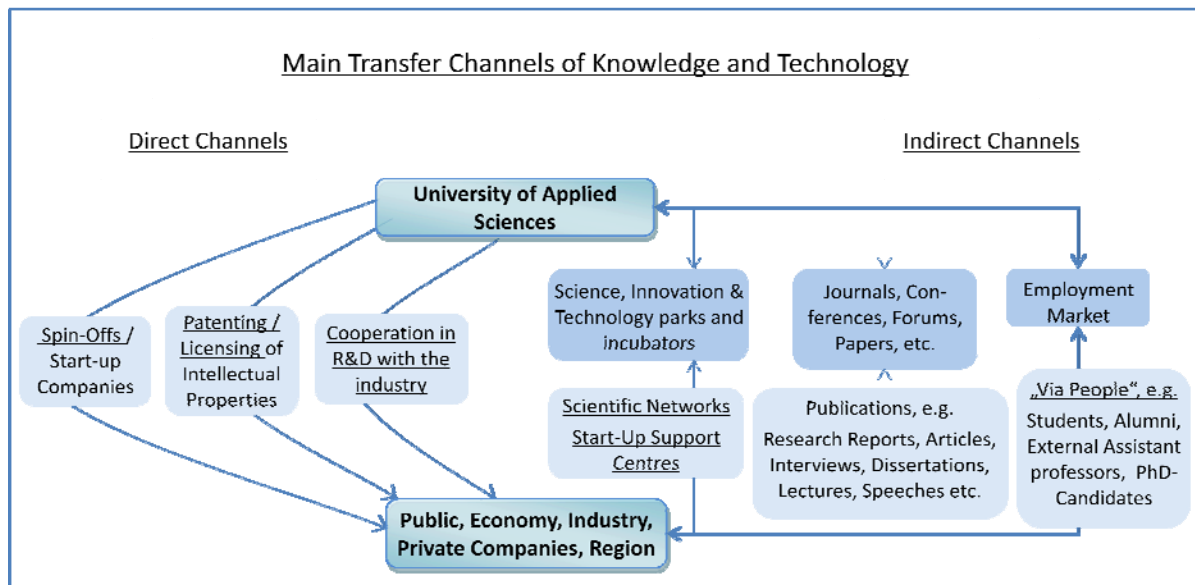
Main Transfer Channels of Knowledge and Technology

Direct Channels

Indirect Channels

University of Applied Sciences

Spin-Offs / Start-up Companies

Patenting / Licensing of Intellectual Properties

Cooperation in R&D with the industry

Science, Innovation & Technology parks and incubators

Journals, Conferences, Forums, Papers, etc.

Employment Market

Scientific Networks

Start-Up Support Centres

Publications, e.g. Research Reports, Articles, Interviews, Dissertations, Lectures, Speeches etc.

„Via People“, e.g. Students, Alumni, External Assistant professors, PhD-Candidates

Public, Economy, Industry, Private Companies, Region